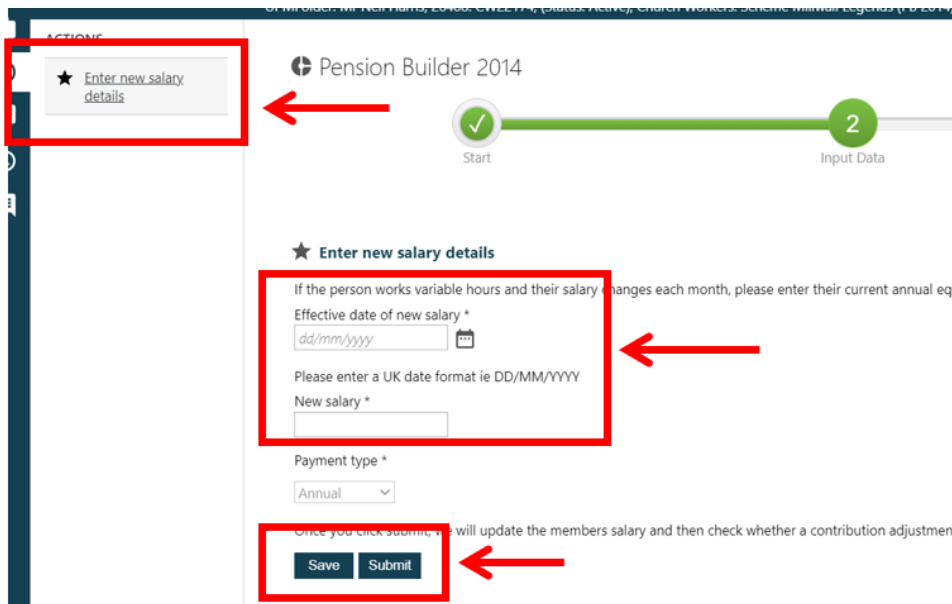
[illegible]

ACTIONS

★ Enter new salary details

Pension Builder 2014

Start

2

Input Data

★ Enter new salary details

If the person works variable hours and their salary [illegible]anges each month, please enter their current annual eq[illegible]

Effective date of new salary *

dd/mm/yyyy

Please enter a UK date format ie DD/MM/YYYY

New salary *

Payment type *

Annual

Once you click submit, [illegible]e will update the members salary and then check whether a contribution adjustmen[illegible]

Save Submit